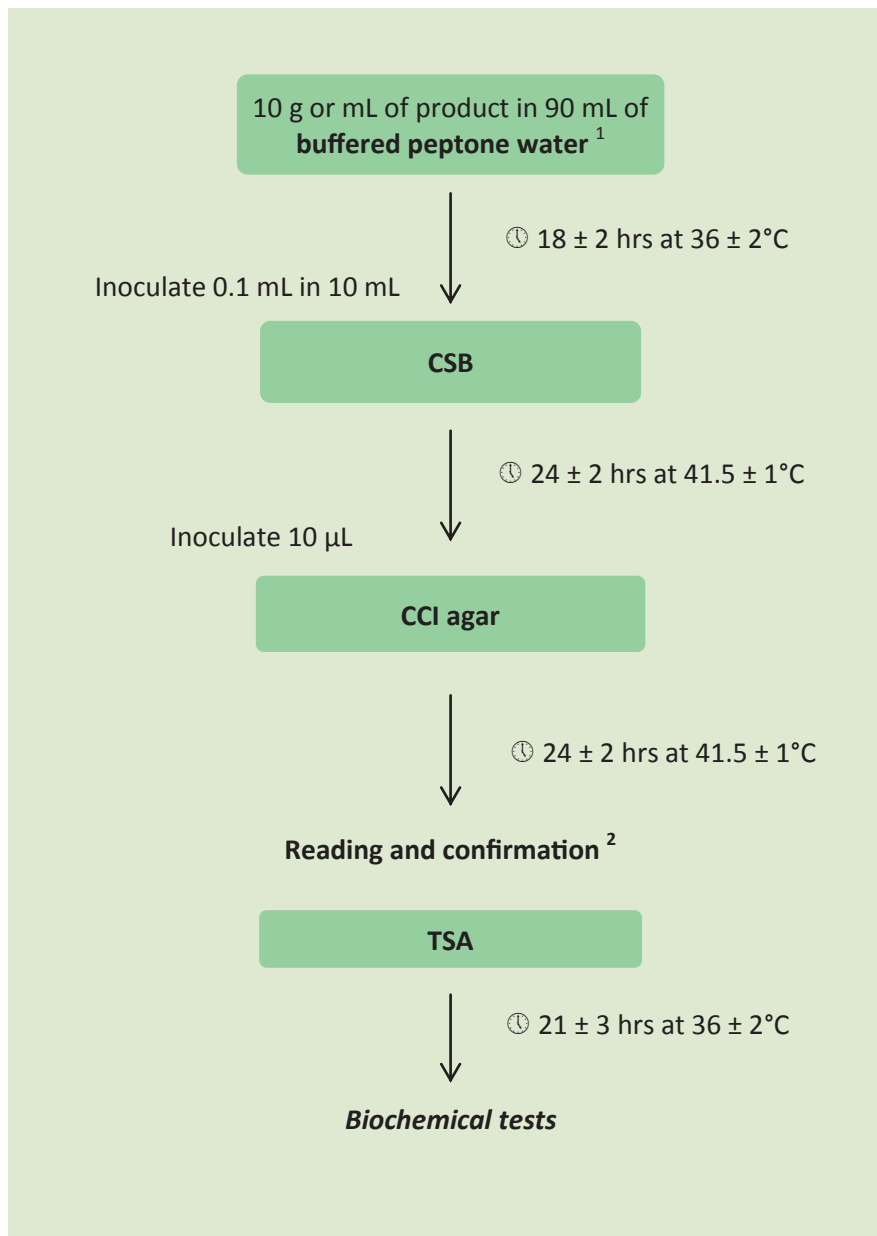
10 g or mL of product in 90 mL of **buffered peptone water** $^1$

18 ± 2 hrs at 36 ± 2°C

Inoculate 0.1 mL in 10 mL

CSB

24 ± 2 hrs at 41.5 ± 1°C

Inoculate 10 µL

CCI agar

24 ± 2 hrs at 41.5 ± 1°C

Reading and confirmation $^2$

TSA

21 ± 3 hrs at 36 ± 2°C

*Biochemical tests*